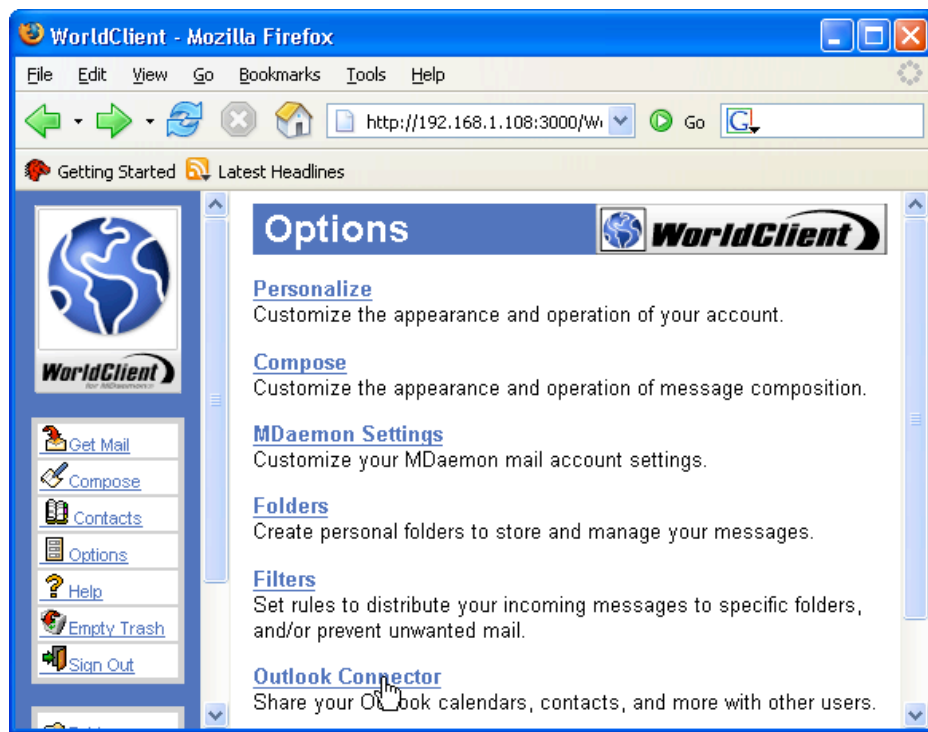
WorldClient - Mozilla Firefox

File Edit View Go Bookmarks Tools Help

http://192.168.1.108:3000/W Go

Getting Started Latest Headlines

WorldClient for MDaemon

Get Mail
Compose
Contacts
Options
Help
Empty Trash
Sign Out

Options WorldClient

Personalize
Customize the appearance and operation of your account.

Compose
Customize the appearance and operation of message composition.

MDaemon Settings
Customize your MDaemon mail account settings.

Folders
Create personal folders to store and manage your messages.

Filters
Set rules to distribute your incoming messages to specific folders, and/or prevent unwanted mail.

Outlook Connector
Share your O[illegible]ook calendars, contacts, and more with other users.